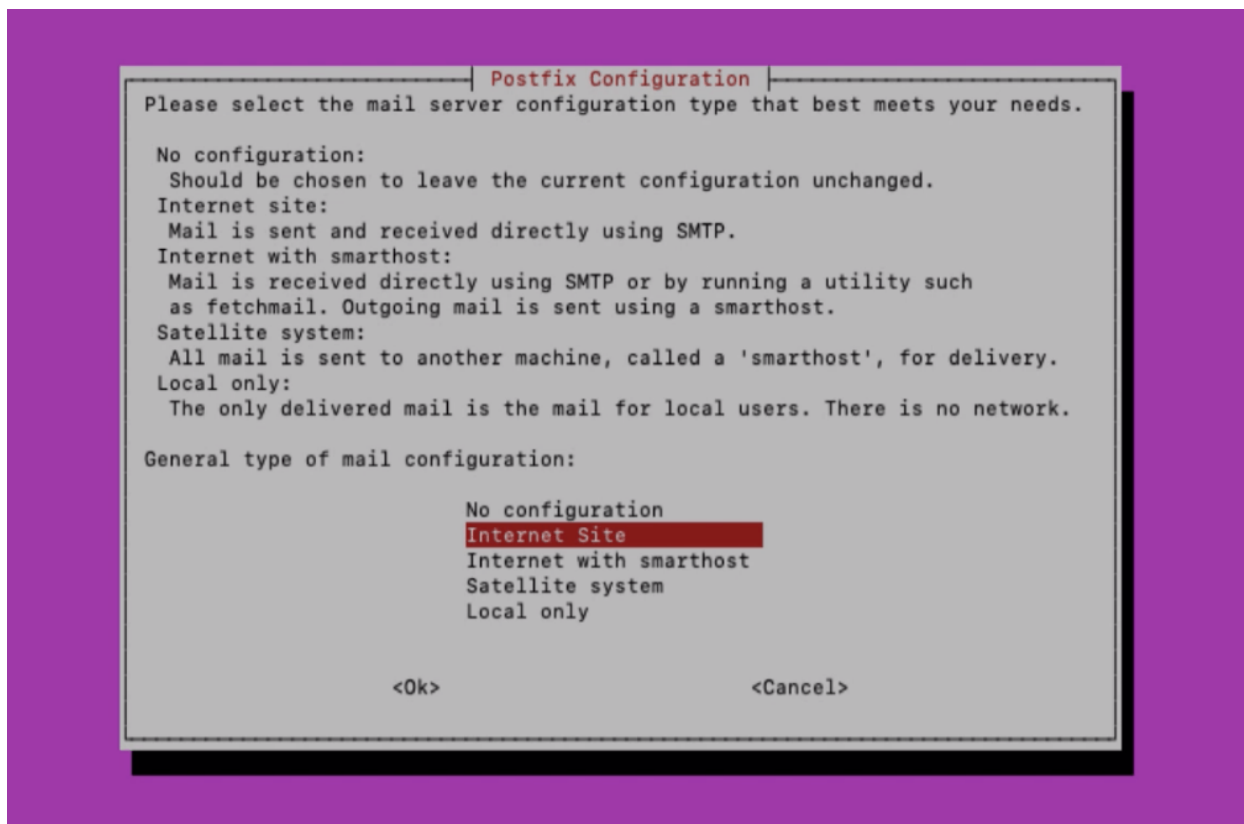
Postfix Configuration

Please select the mail server configuration type that best meets your needs.

No configuration:
Should be chosen to leave the current configuration unchanged.
Internet site:
Mail is sent and received directly using SMTP.
Internet with smarthost:
Mail is received directly using SMTP or by running a utility such as fetchmail. Outgoing mail is sent using a smarthost.
Satellite system:
All mail is sent to another machine, called a 'smarthost', for delivery.
Local only:
The only delivered mail is the mail for local users. There is no network.

General type of mail configuration:

No configuration
Internet Site
Internet with smarthost
Satellite system
Local only

<Ok>

<Cancel>